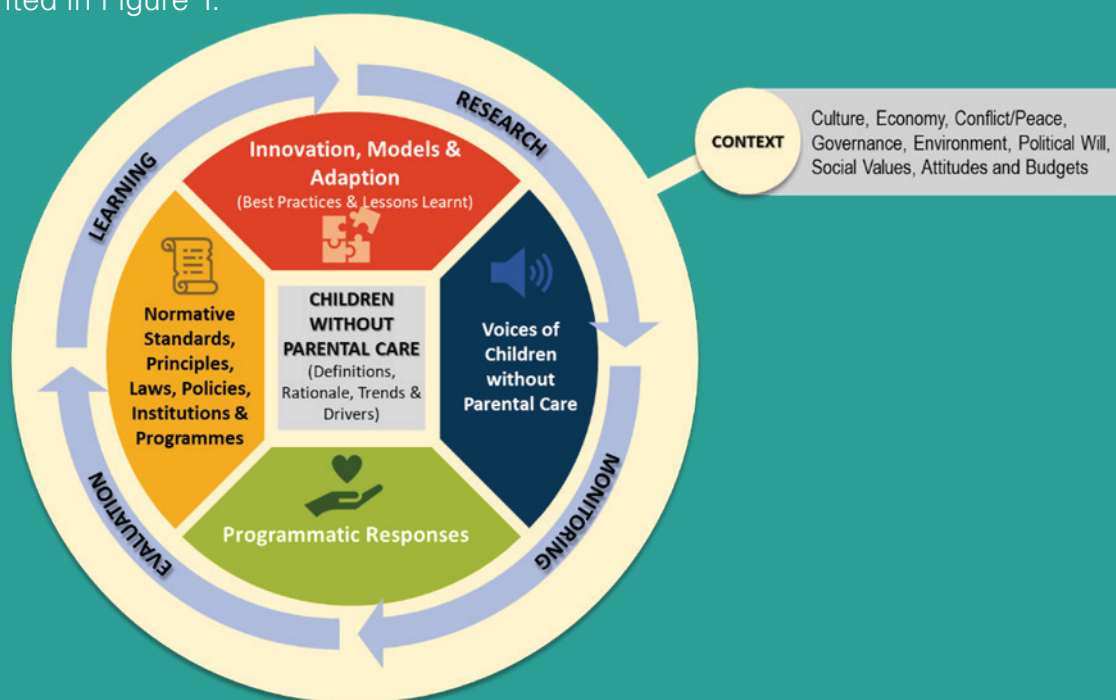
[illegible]nted in Figure 1.

RESEARCH

LEARNING

MONITORING

EVALUATION

Innovation, Models & Adaption
(Best Practices & Lessons Learnt)

Normative Standards, Principles, Laws, Policies, Institutions & Programmes

CHILDREN WITHOUT PARENTAL CARE
(Definitions, Rationale, Trends & Drivers)

Voices of Children without Parental Care

Programmatic Responses

CONTEXT

Culture, Economy, Conflict/Peace, Governance, Environment, Political Will, Social Values, Attitudes and Budgets